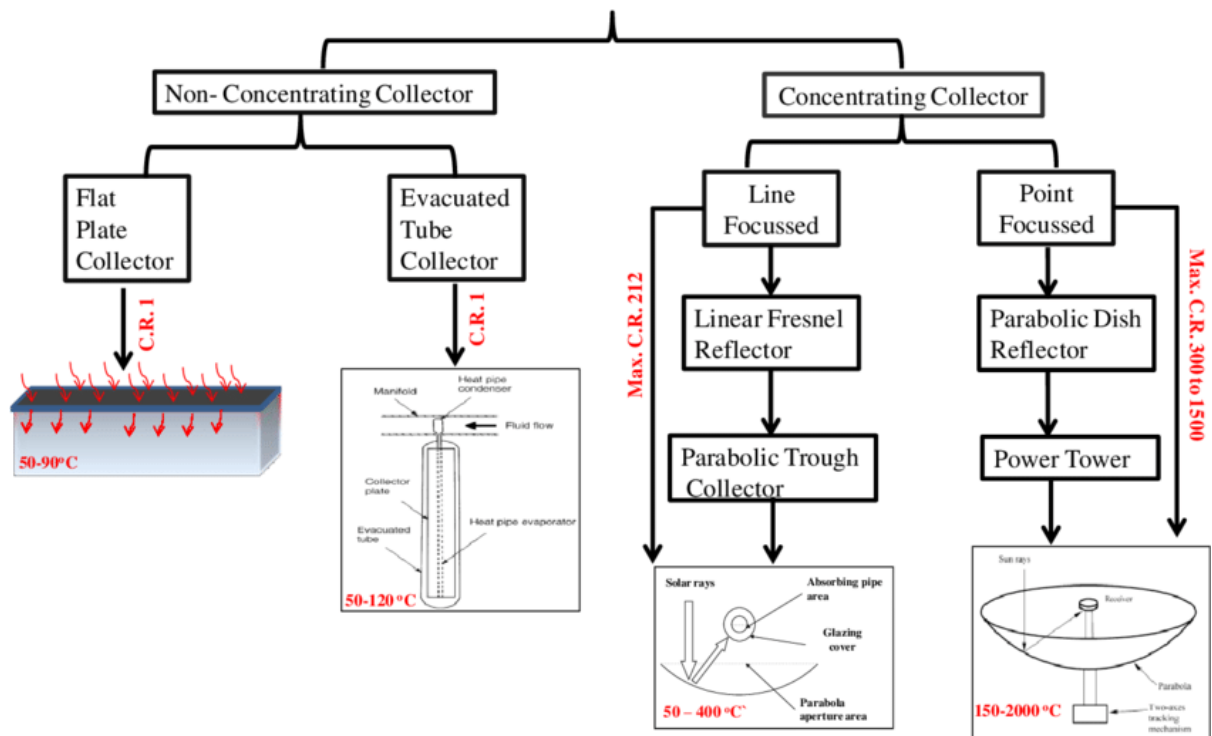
Non- Concentrating Collector

Concentrating Collector

Flat Plate Collector

Evacuated Tube Collector

Line Focussed

Point Focussed

C.R. 1

C.R. 1

Max. C.R. 212

Max. C.R. 300 to 1500

Linear Fresnel Reflector

Parabolic Dish Reflector

Parabolic Trough Collector

Power Tower

50-90$^{o}$C

Manifold

Heat pipe condenser

Fluid flow

Collector plate

Evacuated tube

Heat pipe evaporator

50-120 $^{o}$C

Solar rays

Absorbing pipe area

Glazing cover

Parabola aperture area

50 – 400 $^{o}$C`

Sun rays

Receiver

Parabola

Two-axes tracking mechanism

150-2000 $^{o}$C